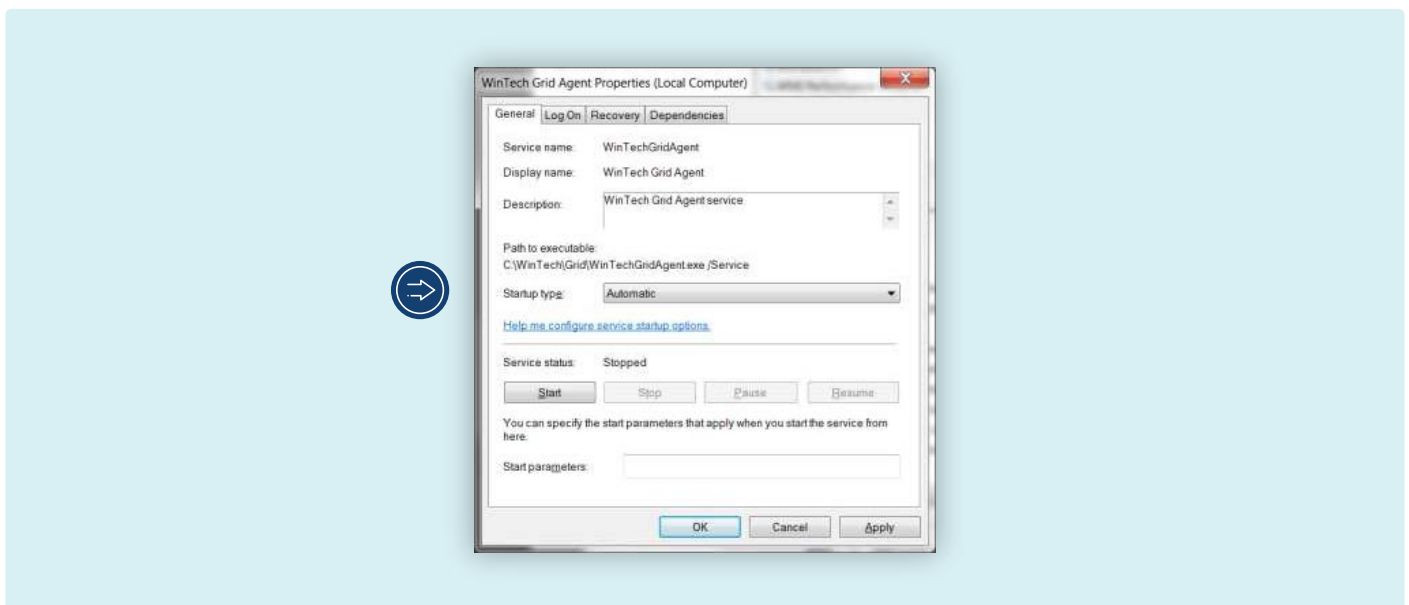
WinTech Grid Agent Properties (Local Computer)

General | Log On | Recovery | Dependencies

Service name: WinTechGridAgent

Display name: WinTech Grid Agent

Description: WinTech Grid Agent service

Path to executable:
C:\WinTech\Grid\WinTechGridAgent.exe /Service

Startup type: Automatic

Help me configure service startup options.

Service status: Stopped

Start | Stop | Pause | Resume

You can specify the start parameters that apply when you start the service from here.

Start parameters:

OK | Cancel | Apply